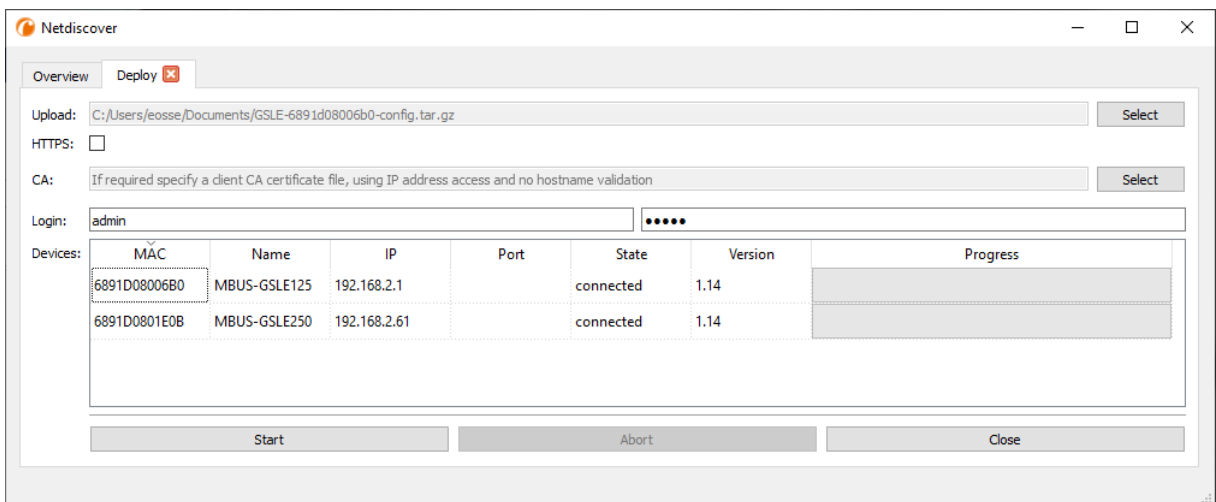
Netdiscover

Overview Deploy

Upload: C:/Users/eosse/Documents/GSLE-6891d08006b0-config.tar.gz Select

HTTPS:

CA: If required specify a client CA certificate file, using IP address access and no hostname validation Select

Login: admin •••••

Devices:

| MAC | Name | IP | Port | State | Version | Progress |
|---|---|---|---|---|---|---|
| 6891D08006B0 | MBUS-GSLE125 | 192.168.2.1 | | connected | 1.14 | |
| 6891D0801E0B | MBUS-GSLE250 | 192.168.2.61 | | connected | 1.14 | |

Start Abort Close